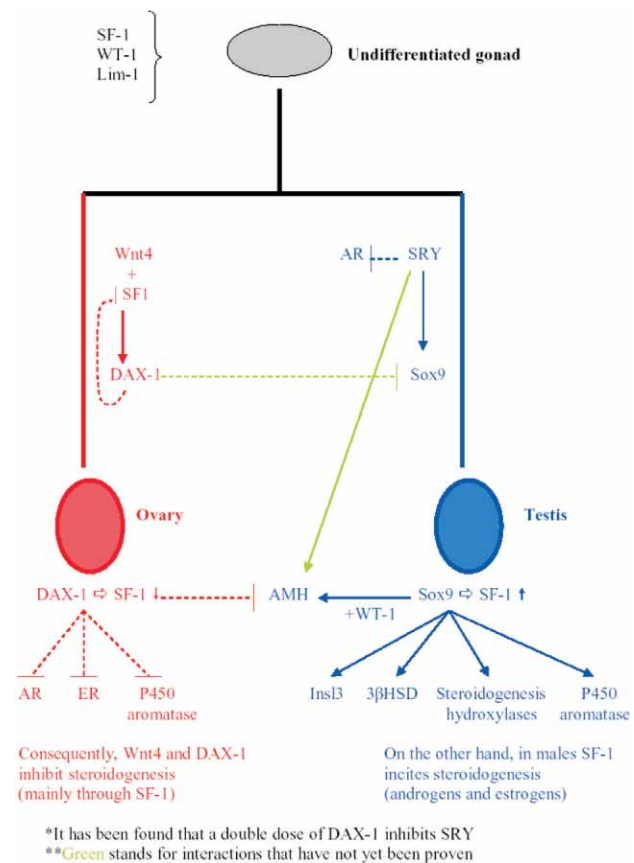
SF-1
WT-1
Lim-1

Undifferentiated gonad

Wnt4
+
SF1

DAX-1

AR

SRY

Sox9

Ovary

Testis

DAX-1 ⇨ SF-1 ↓

AMH

Sox9 ⇨ SF-1 ↑

+WT-1

AR

ER

P450 aromatase

Insl3

3βHSD

Steroidogenesis hydroxylases

P450 aromatase

Consequently, Wnt4 and DAX-1 inhibit steroidogenesis (mainly through SF-1)

On the other hand, in males SF-1 incites steroidogenesis (androgens and estrogens)

*It has been found that a double dose of DAX-1 inhibits SRY
**Green stands for interactions that have not yet been proven